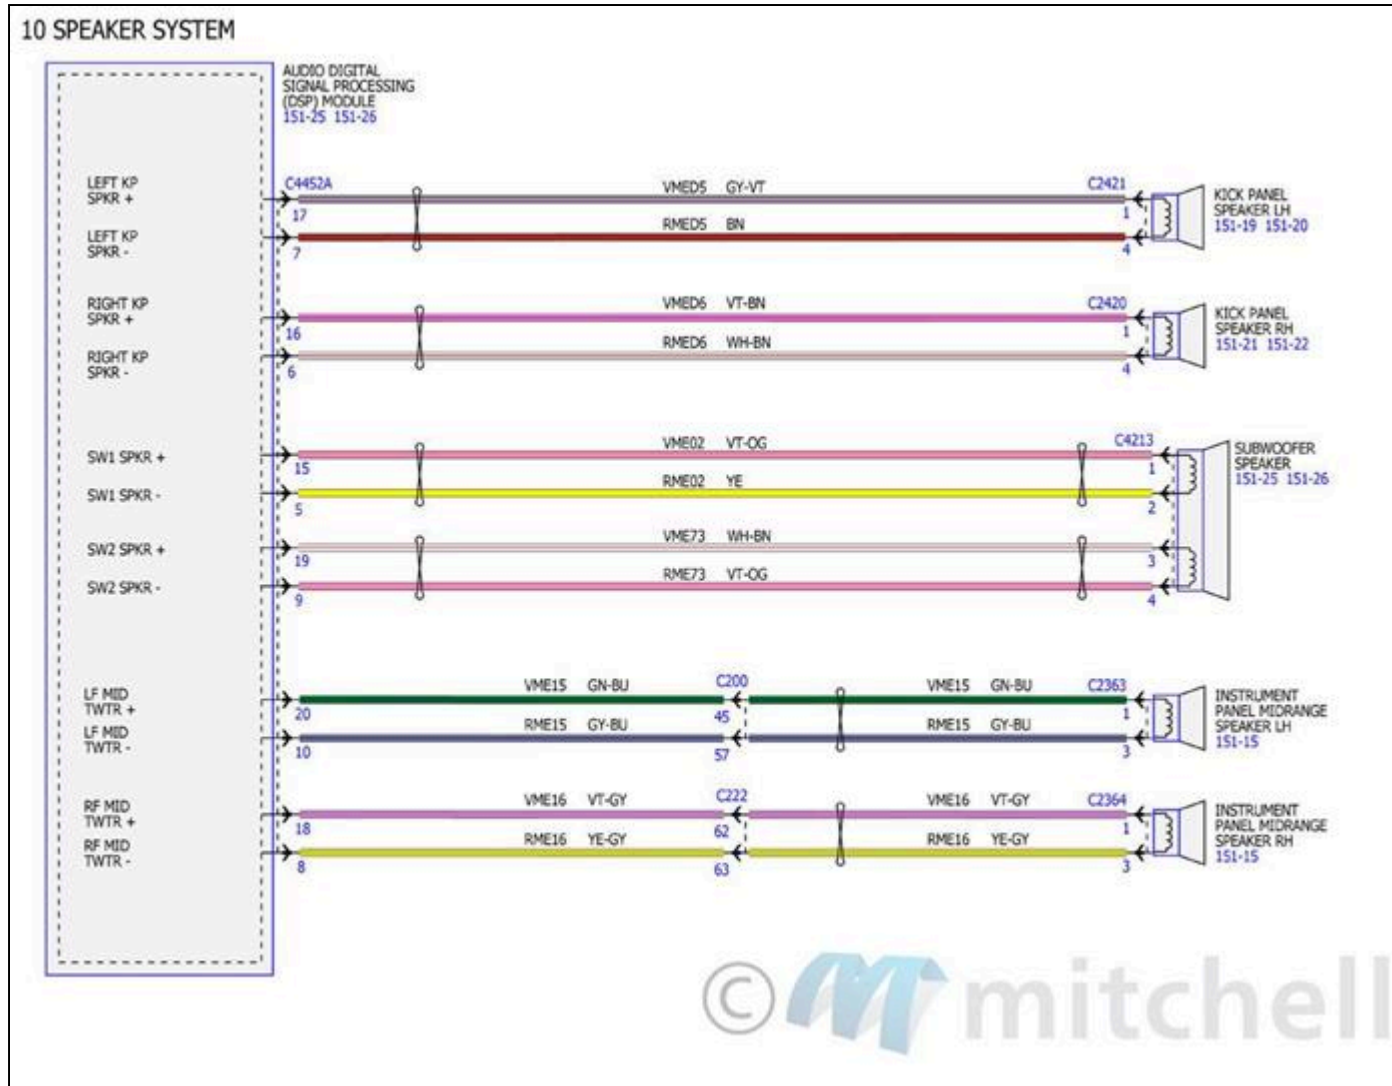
10 SPEAKER SYSTEM

AUDIO DIGITAL SIGNAL PROCESSING (DSP) MODULE
151-25 151-26

LEFT KP SPKR +
LEFT KP SPKR -
RIGHT KP SPKR +
RIGHT KP SPKR -
SW1 SPKR +
SW1 SPKR -
SW2 SPKR +
SW2 SPKR -
LF MID TWTR +
LF MID TWTR -
RF MID TWTR +
RF MID TWTR -

C4452A
17 VMED5 GY-VT
7 RMED5 BN
C2421
1
4
KICK PANEL SPEAKER LH
151-19 151-20

16 VMED6 VT-BN
6 RMED6 WH-BN
C2420
1
4
KICK PANEL SPEAKER RH
151-21 151-22

15 VME02 VT-OG
5 RME02 YE
C4213
1
2
19 VME73 WH-BN
9 RME73 VT-OG
3
4
SUBWOOFER SPEAKER
151-25 151-26

20 VME15 GN-BU
10 RME15 GY-BU
C200
45
57
VME15 GN-BU
RME15 GY-BU
C2363
1
3
INSTRUMENT PANEL MIDRANGE SPEAKER LH
151-15

18 VME16 VT-GY
8 RME16 YE-GY
C222
62
63
VME16 VT-GY
RME16 YE-GY
C2364
1
3
INSTRUMENT PANEL MIDRANGE SPEAKER RH
151-15

© mitchell